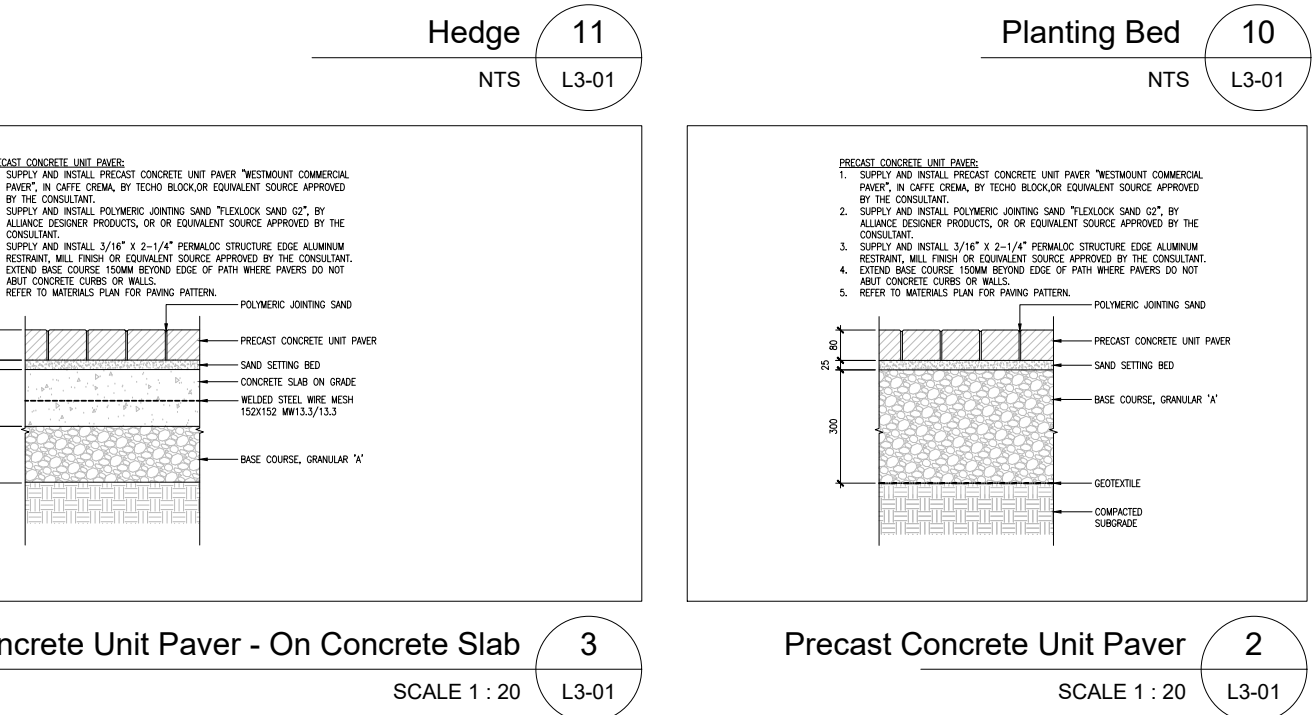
Hedge 11
NTS L3-01

Planting Bed 10
NTS L3-01

CAST CONCRETE UNIT PAVER:
SUPPLY AND INSTALL PRECAST CONCRETE UNIT PAVER "WESTMOUNT COMMERCIAL PAVER", IN CAFFE CREMA, BY TECHO BLOCK,OR EQUIVALENT SOURCE APPROVED BY THE CONSULTANT.
SUPPLY AND INSTALL POLYMERIC JOINTING SAND "FLEXLOCK SAND G2", BY ALLIANCE DESIGNER PRODUCTS, OR OR EQUIVALENT SOURCE APPROVED BY THE CONSULTANT.
SUPPLY AND INSTALL 3/16" X 2-1/4" PERMALOC STRUCTURE EDGE ALUMINUM RESTRAINT, MILL FINISH OR EQUIVALENT SOURCE APPROVED BY THE CONSULTANT.
EXTEND BASE COURSE 150MM BEYOND EDGE OF PATH WHERE PAVERS DO NOT ABUT CONCRETE CURBS OR WALLS.
REFER TO MATERIALS PLAN FOR PAVING PATTERN.

POLYMERIC JOINTING SAND
PRECAST CONCRETE UNIT PAVER
SAND SETTING BED
CONCRETE SLAB ON GRADE
WELDED STEEL WIRE MESH 152X152 MW13.3/13.3
BASE COURSE, GRANULAR 'A'

ncrete Unit Paver - On Concrete Slab 3
SCALE 1 : 20 L3-01

PRECAST CONCRETE UNIT PAVER:
1. SUPPLY AND INSTALL PRECAST CONCRETE UNIT PAVER "WESTMOUNT COMMERCIAL PAVER", IN CAFFE CREMA, BY TECHO BLOCK,OR EQUIVALENT SOURCE APPROVED BY THE CONSULTANT.
2. SUPPLY AND INSTALL POLYMERIC JOINTING SAND "FLEXLOCK SAND G2", BY ALLIANCE DESIGNER PRODUCTS, OR OR EQUIVALENT SOURCE APPROVED BY THE CONSULTANT.
3. SUPPLY AND INSTALL 3/16" X 2-1/4" PERMALOC STRUCTURE EDGE ALUMINUM RESTRAINT, MILL FINISH OR EQUIVALENT SOURCE APPROVED BY THE CONSULTANT.
4. EXTEND BASE COURSE 150MM BEYOND EDGE OF PATH WHERE PAVERS DO NOT ABUT CONCRETE CURBS OR WALLS.
5. REFER TO MATERIALS PLAN FOR PAVING PATTERN.

POLYMERIC JOINTING SAND
80
25
300
PRECAST CONCRETE UNIT PAVER
SAND SETTING BED
BASE COURSE, GRANULAR 'A'
GEOTEXTILE
COMPACTED SUBGRADE

Precast Concrete Unit Paver 2
SCALE 1 : 20 L3-01